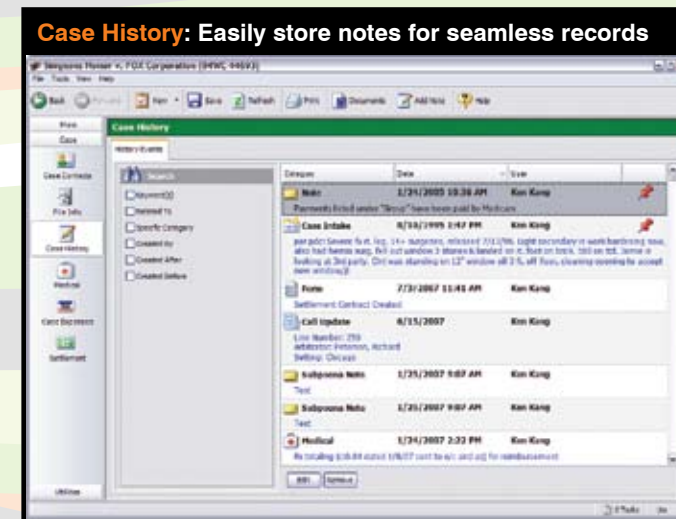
Case History: Easily store notes for seamless records

Simpsons Homer v. FOX Corporation (WWL 44693)

File Tools View Help

Back Forward New Save Refresh Print Documents Add Note Help

Main

Case

Case Contacts

File Info

Case History

Medical

Case Expenses

Settlement

Utilities

Case History

History Events

Search

Keyword(s)

Related To

Specific Category

Created By

Created After

Created Before

| Category | Date | User |
|---|---|---|
| Note | 1/31/2005 10:36 AM | Ken Kang |
| Payments listed under "Group" have been paid by Medicare | | |
| Case Intake | 8/10/1999 2:47 PM | Ken Kang |
| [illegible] | | |
| Note | 7/3/2007 11:41 AM | Ken Kang |
| Settlement Contract Created | | |
| Call Update | 8/15/2007 | Ken Kang |
| Line Number: 259 Arbitrator: Peterson, Richard Setting: Chicago | | |
| Subpoena Note | 1/25/2007 9:07 AM | Ken Kang |
| Test | | |
| Subpoena Note | 1/25/2007 9:07 AM | Ken Kang |
| Test | | |
| Medical | 1/24/2007 2:32 PM | Ken Kang |
| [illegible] | | |

Edit Remove